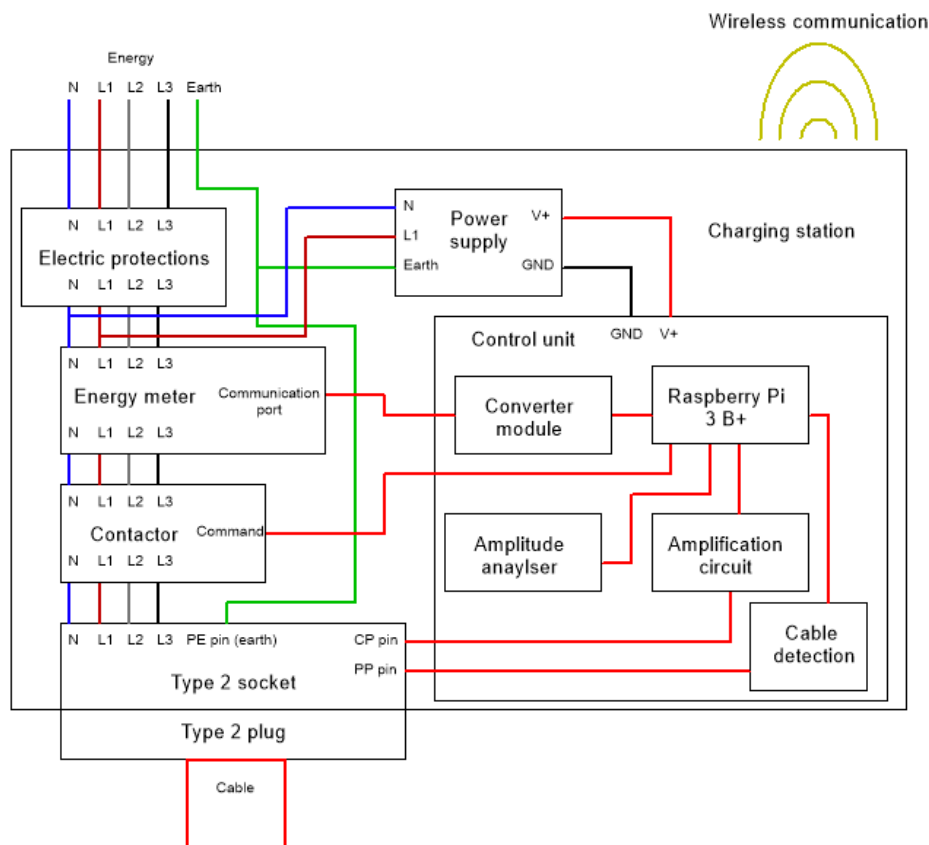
Wireless communication

Energy

N L1 L2 L3 Earth

Charging station

N L1 L2 L3
Electric protections
N L1 L2 L3

N
L1
Earth
Power supply
V+
GND

Control unit
GND V+

N L1 L2 L3
Energy meter
Communication port
N L1 L2 L3

Converter module

Raspberry Pi 3 B+

N L1 L2 L3
Contactor
Command
N L1 L2 L3

Amplitude anaylser

Amplification circuit

Cable detection

N L1 L2 L3 PE pin (earth)
CP pin
PP pin
Type 2 socket

Type 2 plug

Cable